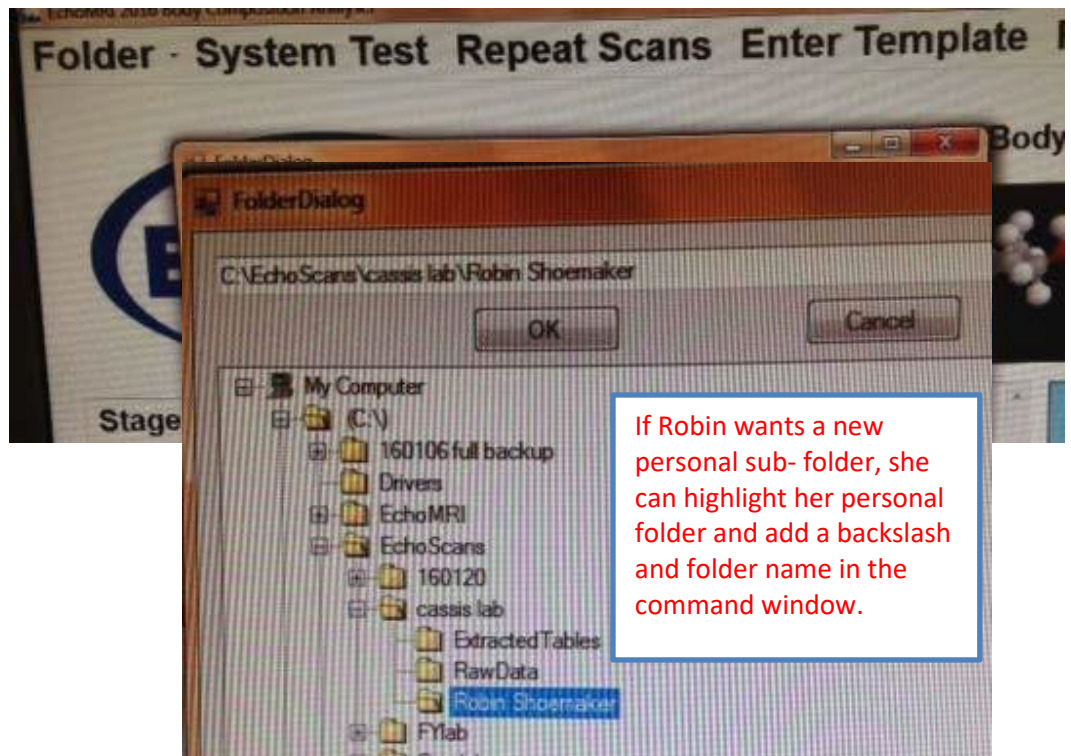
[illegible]

Folder System Test Repeat Scans Enter Template

Body

FolderDialog

C:\EchoScans\cassis lab\Robin Shoemaker

OK

Cancel

My Computer

C:\

160106 full backup

Drivers

EchoMRI

EchoScans

160120

cassis lab

ExtractedTables

RawData

Robin Shoemaker

FYlab

Stage

If Robin wants a new personal sub- folder, she can highlight her personal folder and add a backslash and folder name in the command window.